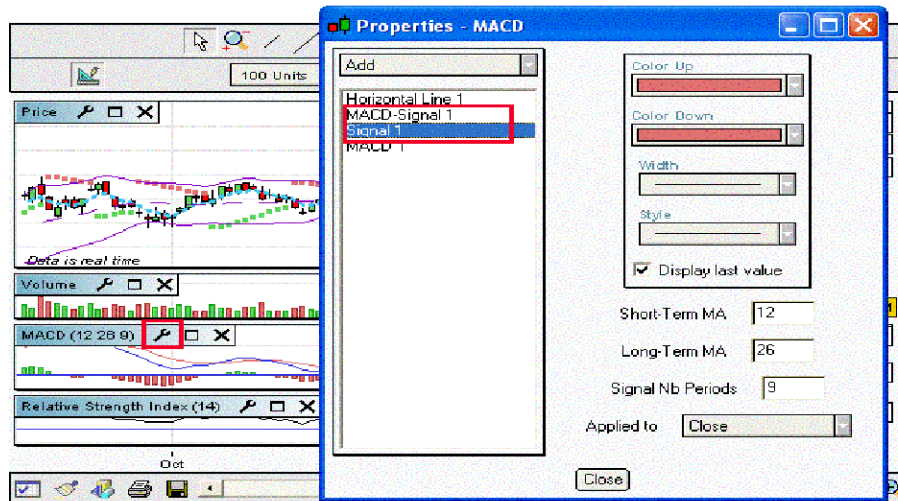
100 Units

Price

Data is real time

Volume

MACD (12 26 9)

Relative Strength Index (14)

Oct

Properties - MACD

Add

Horizontal Line 1
MACD-Signal 1
Signal 1
MACD 1

Color Up

Color Down

Width

Style

Display last value

Short-Term MA 12

Long-Term MA 26

Signal Nb Periods 9

Applied to Close

Close